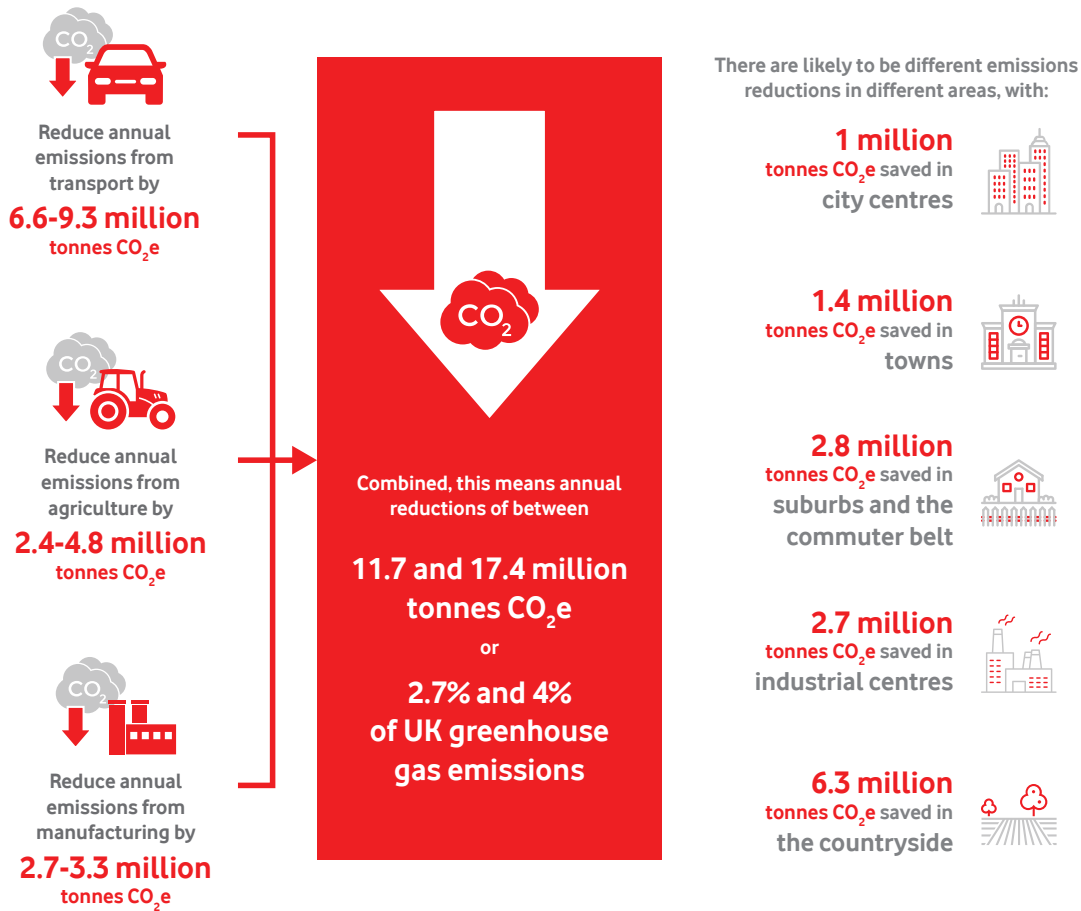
$CO_2$

Reduce annual emissions from transport by

6.6-9.3 million

tonnes $CO_2$e

$CO_2$

Reduce annual emissions from agriculture by

2.4-4.8 million

tonnes $CO_2$e

$CO_2$

Reduce annual emissions from manufacturing by

2.7-3.3 million

tonnes $CO_2$e

$CO_2$

Combined, this means annual reductions of between

11.7 and 17.4 million tonnes $CO_2$e

or

2.7% and 4% of UK greenhouse gas emissions

There are likely to be different emissions reductions in different areas, with:

1 million

tonnes $CO_2$e saved in city centres

1.4 million

tonnes $CO_2$e saved in towns

2.8 million

tonnes $CO_2$e saved in suburbs and the commuter belt

2.7 million

tonnes $CO_2$e saved in industrial centres

6.3 million

tonnes $CO_2$e saved in the countryside